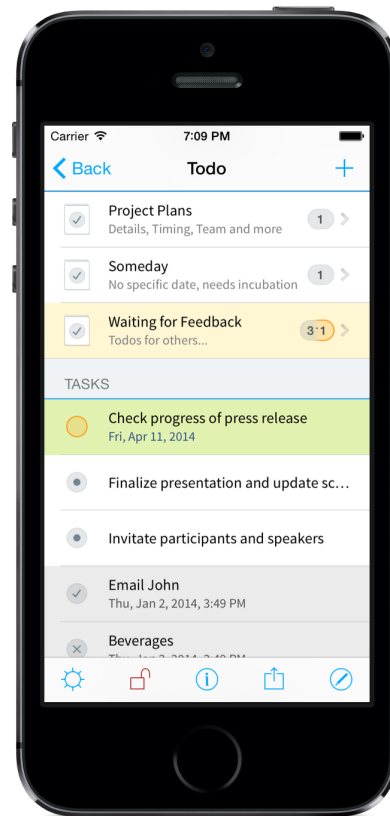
Carrier 7:09 PM

Back Todo +

Project Plans
Details, Timing, Team and more
1

Someday
No specific date, needs incubation
1

Waiting for Feedback
Todos for others...
3 1

TASKS

Check progress of press release
Fri, Apr 11, 2014

Finalize presentation and update sc...

Invitate participants and speakers

Email John
Thu, Jan 2, 2014, 3:49 PM

Beverages
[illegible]